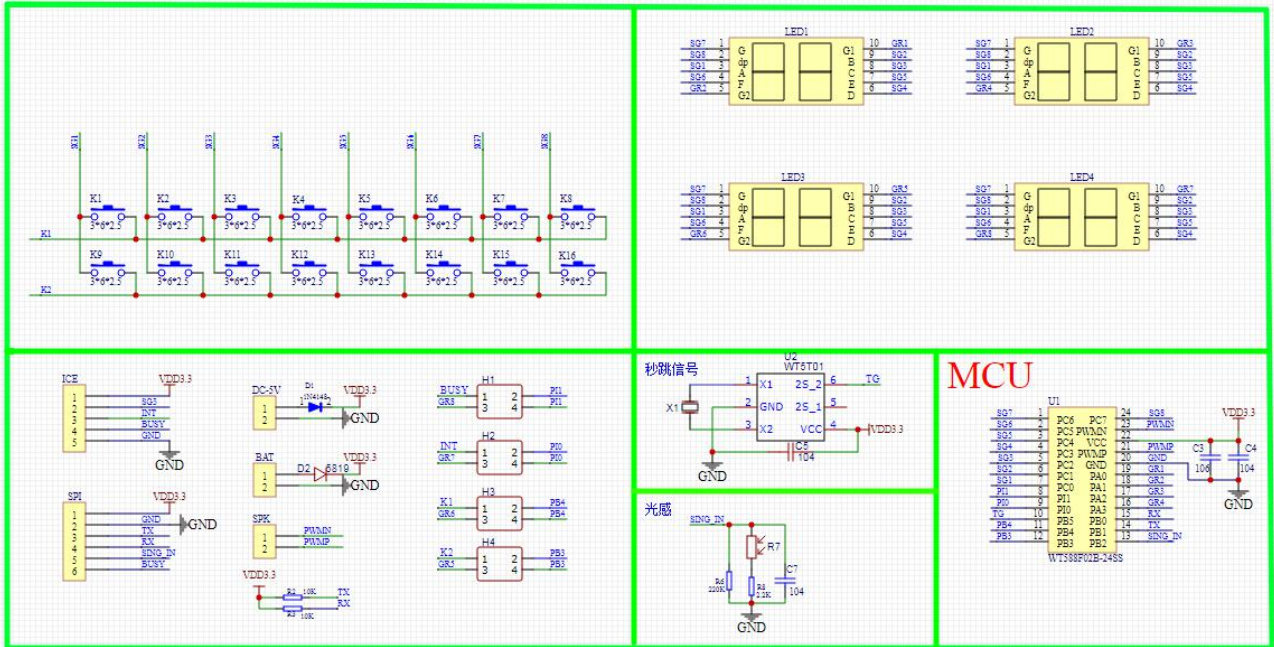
SG1 SG2 SG3 SG4 SG5 SG6 SG7 SG8

K1 K2 K3 K4 K5 K6 K7 K8
3*6*2.5 3*6*2.5 3*6*2.5 3*6*2.5 3*6*2.5 3*6*2.5 3*6*2.5 3*6*2.5
K1
K9 K10 K11 K12 K13 K14 K15 K16
3*6*2.5 3*6*2.5 3*6*2.5 3*6*2.5 3*6*2.5 3*6*2.5 3*6*2.5 3*6*2.5
K2

LED1
SG7 1 G, SG8 2 dp, SG1 3 A, SG6 4 F, GR2 5 G2
G1 10 GR1, B 9 SG2, C 8 SG3, E 7 SG5, D 6 SG4

LED2
SG7 1 G, SG8 2 dp, SG1 3 A, SG6 4 F, GR4 5 G2
G1 10 GR3, B 9 SG2, C 8 SG3, E 7 SG5, D 6 SG4

LED3
SG7 1 G, SG8 2 dp, SG1 3 A, SG6 4 F, GR6 5 G2
G1 10 GR5, B 9 SG2, C 8 SG3, E 7 SG5, D 6 SG4

LED4
SG7 1 G, SG8 2 dp, SG1 3 A, SG6 4 F, GR8 5 G2
G1 10 GR7, B 9 SG2, C 8 SG3, E 7 SG5, D 6 SG4

ICE
VDD3.3
1 SG3
2 INT
3 BUSY
4 GND
5
GND

SPI
VDD3.3
1 GND
2 TX
3 RX
4 SING_IN
5 BUSY
6
GND

DC-5V
D1 1N4148
VDD3.3
1
2
GND

BAT
D2 6819
VDD3.3
1
2
GND

SPK
1 PWMN
2 PWMP

VDD3.3
R1 10K TX
R2 10K RX

H1
BUSY GR8 1 2 3 4 PI1 PI1
H2
INT GR7 1 2 3 4 PI0 PI0
H3
K1 GR6 1 2 3 4 PB4 PB4
H4
K2 GR5 1 2 3 4 PB3 PB3

秒跳信号
U2
WT5T01
X1
1 X1 2S_2 6 TG
2 GND 2S_1 5
3 X2 VCC 4 VDD3.3
C5
104
GND

光感
SING_IN
R7
R6 220K
R8 2.2K
C7 104
GND

MCU
U1
VDD3.3
SG7 1 PC6 PC7 24 SG8
SG6 2 PC5 PWMN 23 PWMN
SG5 3 PC4 VCC 22
SG4 4 PC3 PWMP 21 PWMP
SG3 5 PC2 GND 20 GND
SG2 6 PC1 PA0 19 GR1
SG1 7 PC0 PA1 18 GR2
PI1 8 PI1 PA2 17 GR3
PI0 9 PI0 PA3 16 GR4
TG 10 PB5 PB0 15 RX
PB4 11 PB4 PB1 14 TX
PB3 12 PB3 PB2 13 SING_IN
WT588F02B-24SS
C3 106
C4 104
GND